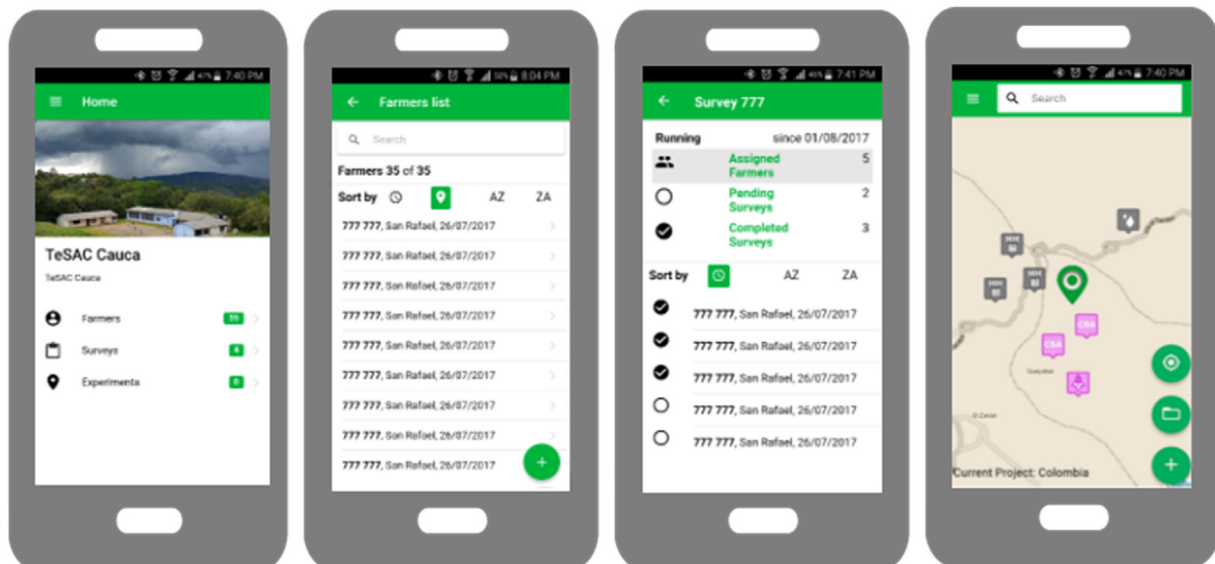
7:40 PM

Home

TeSAC Cauca

TeSAC Cauca

Formers 35

Surveys 4

Experiments 0

8:04 PM

Farmers list

Search

Farmers 35 of 35

Sort by AZ ZA

777 777, San Rafael, 26/07/2017

777 777, San Rafael, 26/07/2017

777 777, San Rafael, 26/07/2017

777 777, San Rafael, 26/07/2017

777 777, San Rafael, 26/07/2017

777 777, San Rafael, 26/07/2017

777 777, San Rafael, 26/07/2017

777 777, San Rafael, 26/07/2017

777 777, San Rafael, 26/07/2017

+

7:41 PM

Survey 777

Running since 01/08/2017

Assigned Farmers 5

Pending Surveys 2

Completed Surveys 3

Sort by AZ ZA

777 777, San Rafael, 26/07/2017

777 777, San Rafael, 26/07/2017

777 777, San Rafael, 26/07/2017

777 777, San Rafael, 26/07/2017

777 777, San Rafael, 26/07/2017

7:40 PM

Search

CSA

CSA

Current Project: Colombia

+